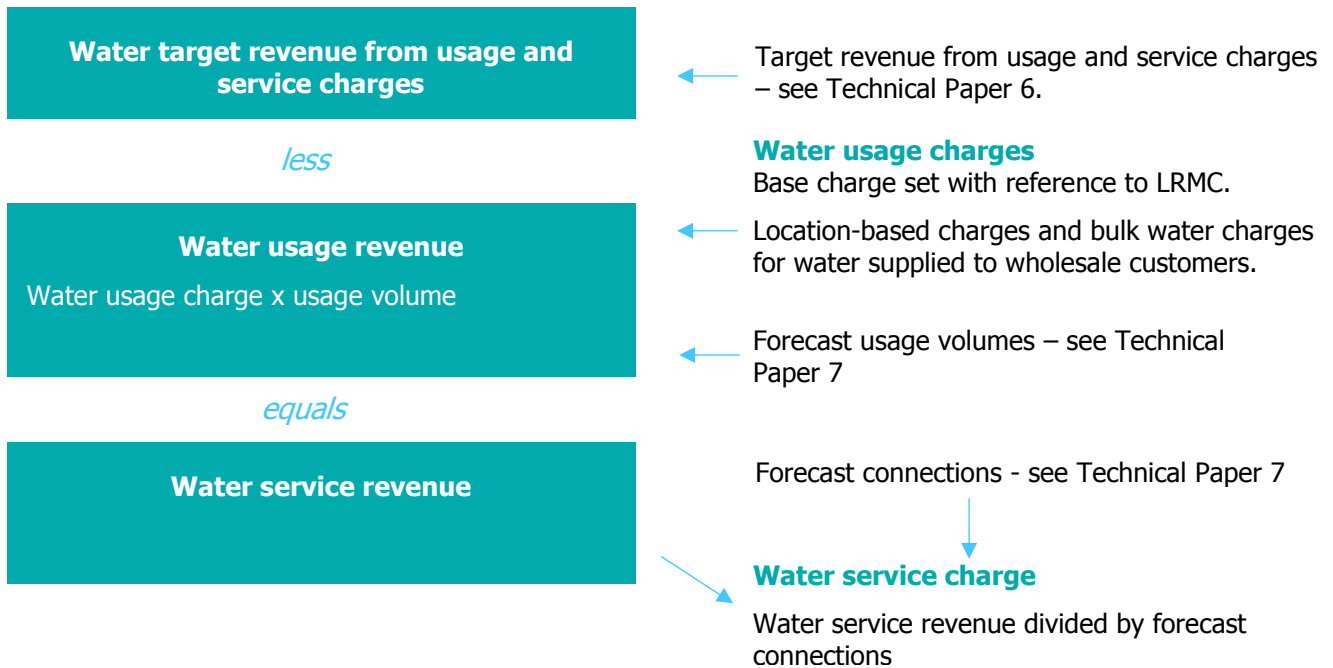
Water target revenue from usage and service charges

Target revenue from usage and service charges – see Technical Paper 6.

less

Water usage charges
Base charge set with reference to LRMC.

Water usage revenue
Water usage charge x usage volume

Location-based charges and bulk water charges for water supplied to wholesale customers.

Forecast usage volumes – see Technical Paper 7

equals

Water service revenue

Forecast connections - see Technical Paper 7

Water service charge

Water service revenue divided by forecast connections